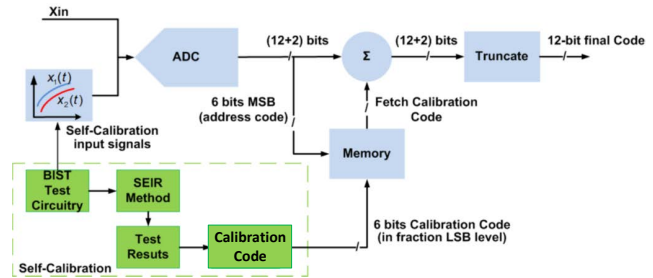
Xin

$x_1(t)$
$x_2(t)$

Self-Calibration input signals

ADC

(12+2) bits

6 bits MSB (address code)

Σ

Fetch Calibration Code

(12+2) bits

Truncate

12-bit final Code

Memory

BIST Test Circuitry

SEIR Method

Test Resuts

Calibration Code

6 bits Calibration Code (in fraction LSB level)

Self-Calibration